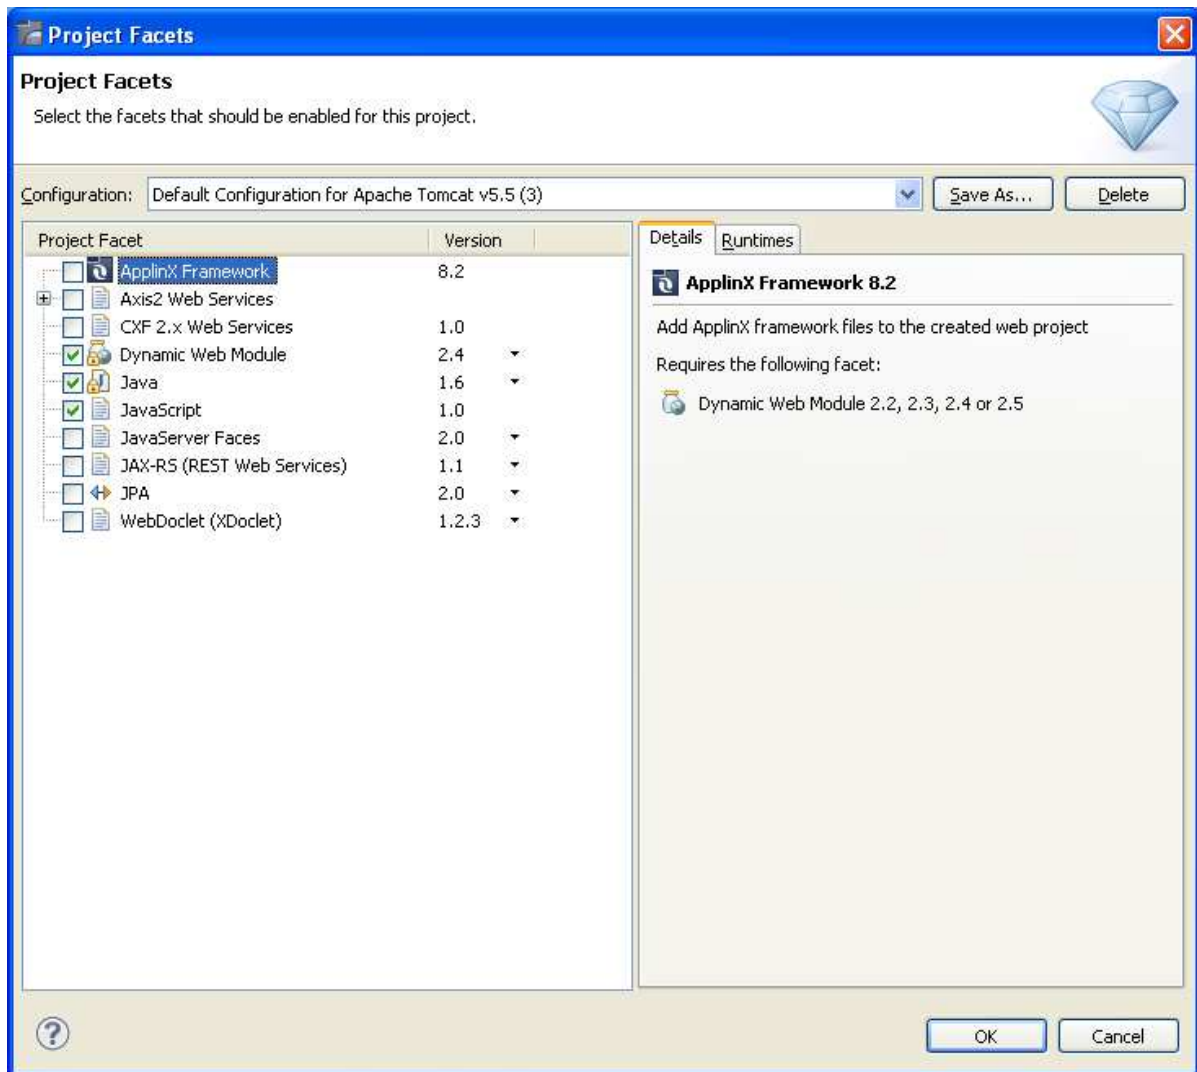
Project Facets

Project Facets

Select the facets that should be enabled for this project.

Configuration: Default Configuration for Apache Tomcat v5.5 (3)

Save As...

Delete

| Project Facet | Version |
|---|---|
| ApplinX Framework | 8.2 |
| Axis2 Web Services | |
| CXF 2.x Web Services | 1.0 |
| Dynamic Web Module | 2.4 |
| Java | 1.6 |
| JavaScript | 1.0 |
| JavaServer Faces | 2.0 |
| JAX-RS (REST Web Services) | 1.1 |
| JPA | 2.0 |
| WebDoclet (XDoclet) | 1.2.3 |

Details

Runtimes

ApplinX Framework 8.2

Add ApplinX framework files to the created web project

Requires the following facet:

Dynamic Web Module 2.2, 2.3, 2.4 or 2.5

OK

Cancel